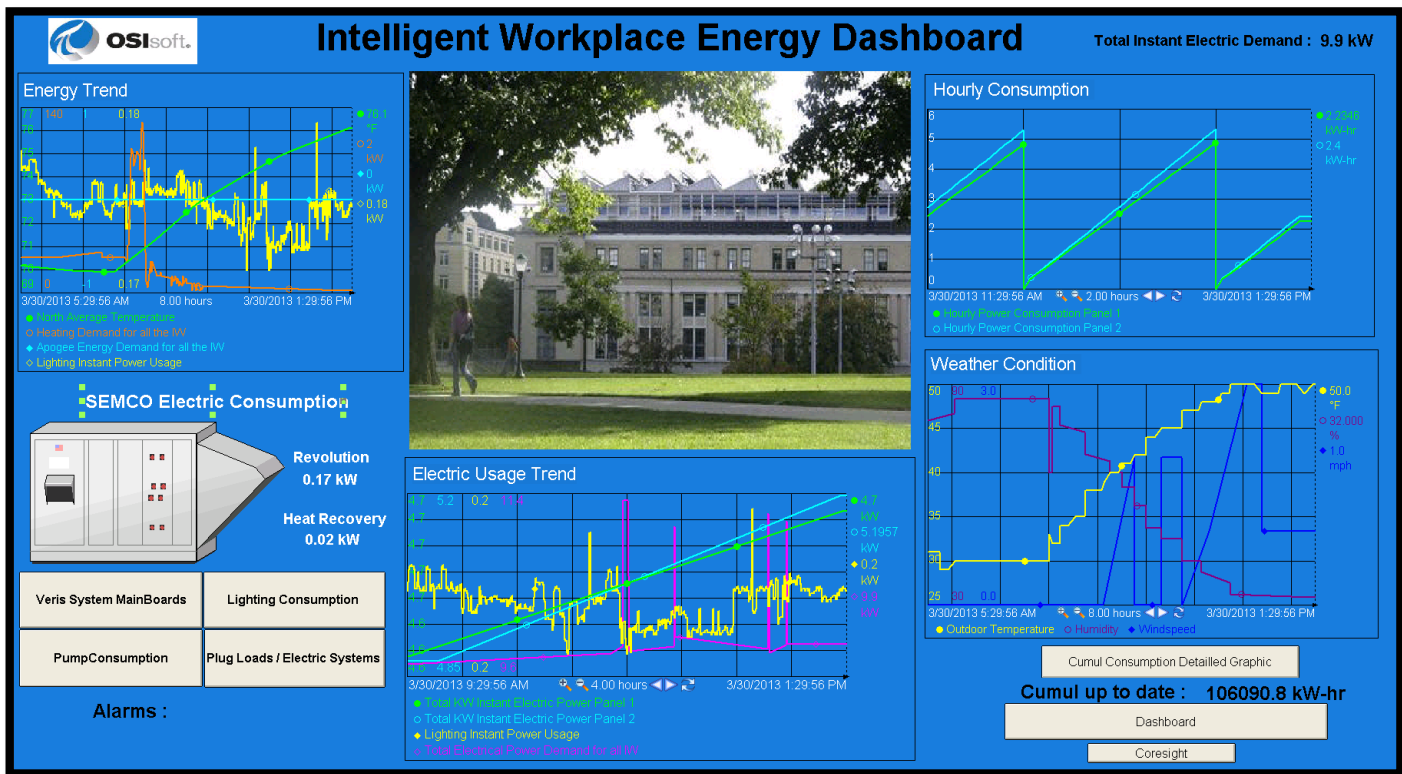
OSIsoft.

Intelligent Workplace Energy Dashboard

Total Instant Electric Demand : 9.9 kW

Energy Trend

77 140 1 0.18

76.1 °F
2 kW
0 kW
0.18 kW

76
75
72
71
70
69 0 -1 0.17

3/30/2013 5:29:56 AM 8.00 hours 3/30/2013 1:29:56 PM

North Average Temperature
Heating Demand for all the IW
Apogee Energy Demand for all the IW
Lighting Instant Power Usage

SEMCO Electric Consumption

Revolution
0.17 kW

Heat Recovery
0.02 kW

Veris System MainBoards
Lighting Consumption
PumpConsumption
Plug Loads / Electric Systems

Alarms :

Electric Usage Trend

4.7 5.2 0.2 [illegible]

4.7 kW
5.1957 kW
0.2 kW
9.9 kW

4.7
4.7
4.6
4.6
4.6 4.85 0.2

3/30/2013 9:29:56 AM 4.00 hours 3/30/2013 1:29:56 PM

Total KW Instant Electric Power Panel 1
Total KW Instant Electric Power Panel 2
Lighting Instant Power Usage
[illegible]

Hourly Consumption

6
5
4
3
2
1
0

2.2346 kW-hr
2.4 kW-hr

3/30/2013 11:29:56 AM 2.00 hours 3/30/2013 1:29:56 PM

Hourly Power Consumption Panel 1
Hourly Power Consumption Panel 2

Weather Condition

50 90 3.0
45
40
35
30
25 30 0.0

50.0 °F
32.000 %
1.0 mph

3/30/2013 5:29:56 AM 8.00 hours 3/30/2013 1:29:56 PM

Outdoor Temperature Humidity Windspeed

Cumul Consumption Detailled Graphic

Cumul up to date : 106090.8 kW-hr

Dashboard

Coresight